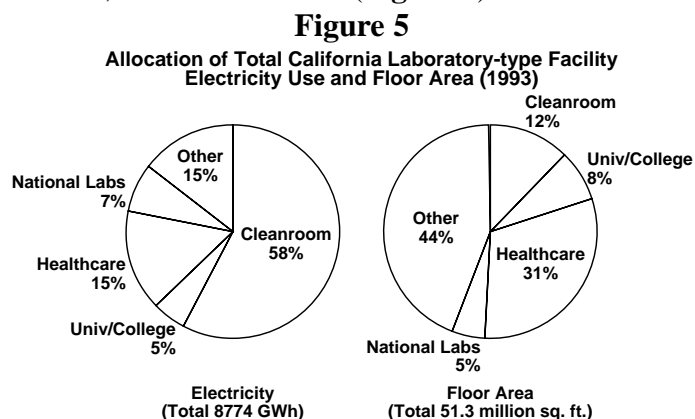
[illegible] (Figure 5)

Figure 5

Allocation of Total California Laboratory-type Facility Electricity Use and Floor Area (1993)

Other
15%

National Labs
7%

Cleanroom
58%

Healthcare
15%

Univ/College
5%

Electricity
(Total 8774 GWh)

Cleanroom
12%

Univ/College
8%

Other
44%

Healthcare
31%

National Labs
5%

Floor Area
(Total 51.3 million sq. ft.)